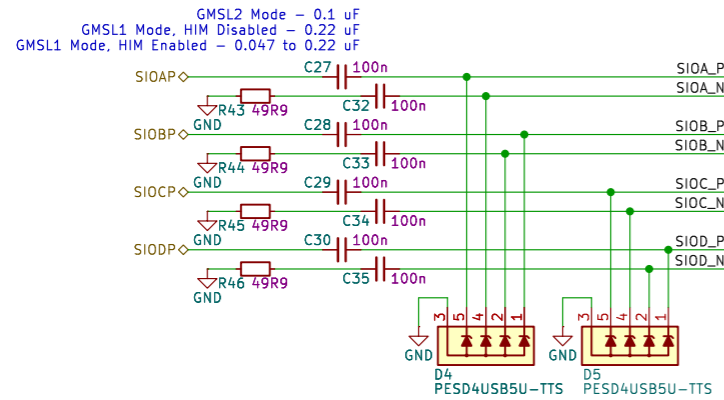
GMSL2 Mode - 0.1 uF
GMSL1 Mode, HIM Disabled - 0.22 uF
GMSL1 Mode, HIM Enabled - 0.047 to 0.22 uF

SIOAP
C27 100n
SIOA_P
SIOA_N
R43 49R9
C32 100n
GND
SIOBP
C28 100n
SIOB_P
SIOB_N
R44 49R9
C33 100n
GND
SIOCP
C29 100n
SIOC_P
SIOC_N
R45 49R9
C34 100n
GND
SIODP
C30 100n
SIOD_P
SIOD_N
R46 49R9
C35 100n
GND

3 5 4 2 1
GND
D4
PESD4USB5U-TTS

3 5 4 2 1
GND
D5
PESD4USB5U-TTS